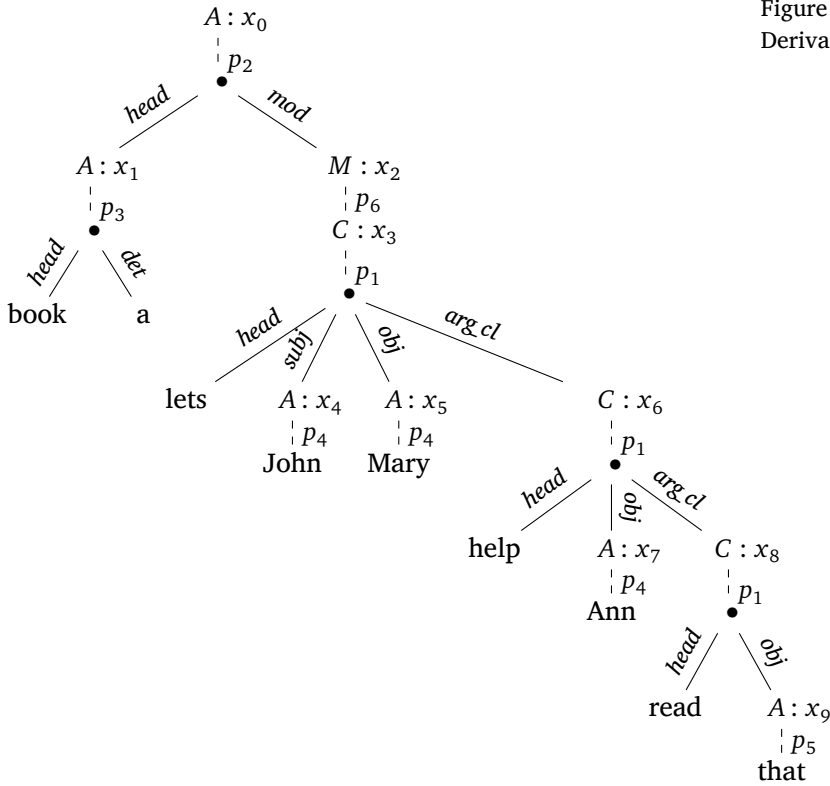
Figure
Deriva

$A : x_0$
$p_2$
head
mod
$A : x_1$
$M : x_2$
$p_3$
$p_6$
$C : x_3$
head
det
$p_1$
book
a
head
subj
obj
arg cl
lets
$A : x_4$
$A : x_5$
$C : x_6$
$p_4$
$p_4$
John
Mary
$p_1$
head
obj
arg cl
help
$A : x_7$
$C : x_8$
$p_4$
Ann
$p_1$
head
obj
read
$A : x_9$
$p_5$
that